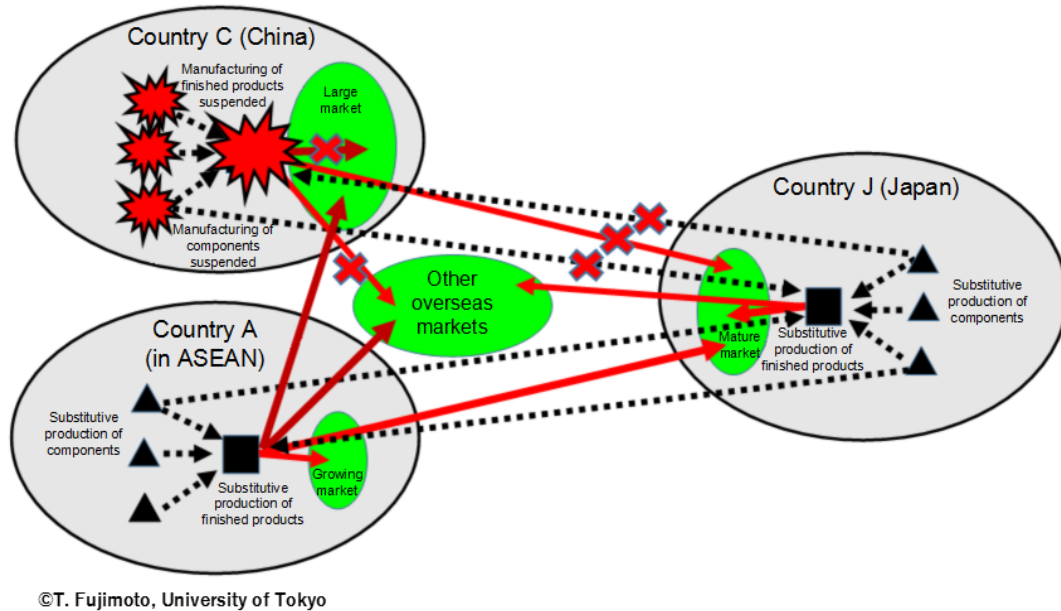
Country C (China)

Manufacturing of finished products suspended

Large market

Manufacturing of components suspended

Country J (Japan)

Substitutive production of components

Other overseas markets

Mature market

Substitutive production of finished products

Country A (in ASEAN)

Substitutive production of components

Growing market

Substitutive production of finished products

©T. Fujimoto, University of Tokyo